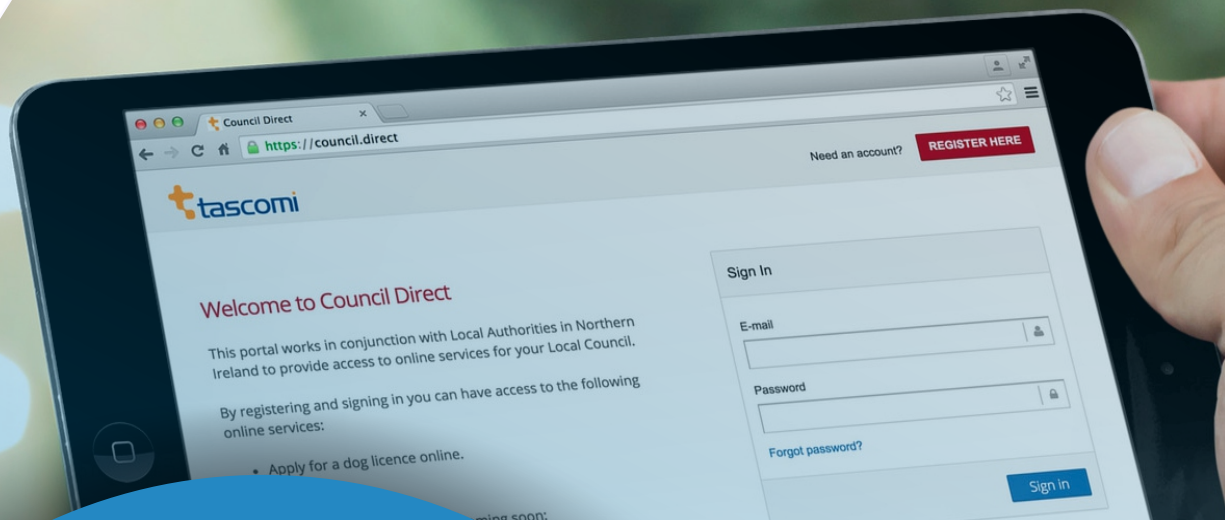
Council Direct ×

https://council.direct

Need an account? REGISTER HERE

tascomi

Welcome to Council Direct

This portal works in conjunction with Local Authorities in Northern Ireland to provide access to online services for your Local Council.

By registering and signing in you can have access to the following online services:

• Apply for a dog licence online.

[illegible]ming soon:

Sign In

E-mail

Password

Forgot password?

Sign in